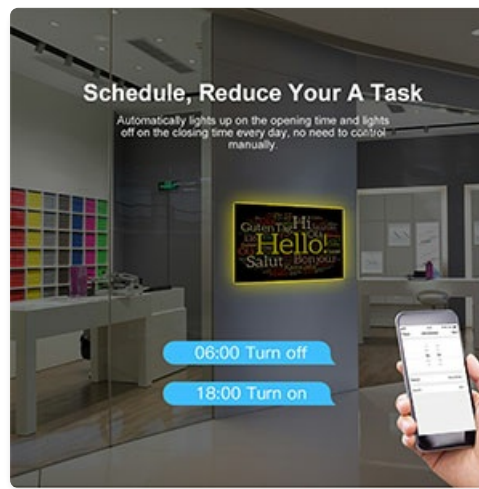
Schedule, Reduce Your A Task

Automatically lights up on the opening time and lights off on the closing time every day, no need to control manually.

Guten Tag Hi Hello! Salut Bonjour

06:00 Turn off

18:00 Turn on